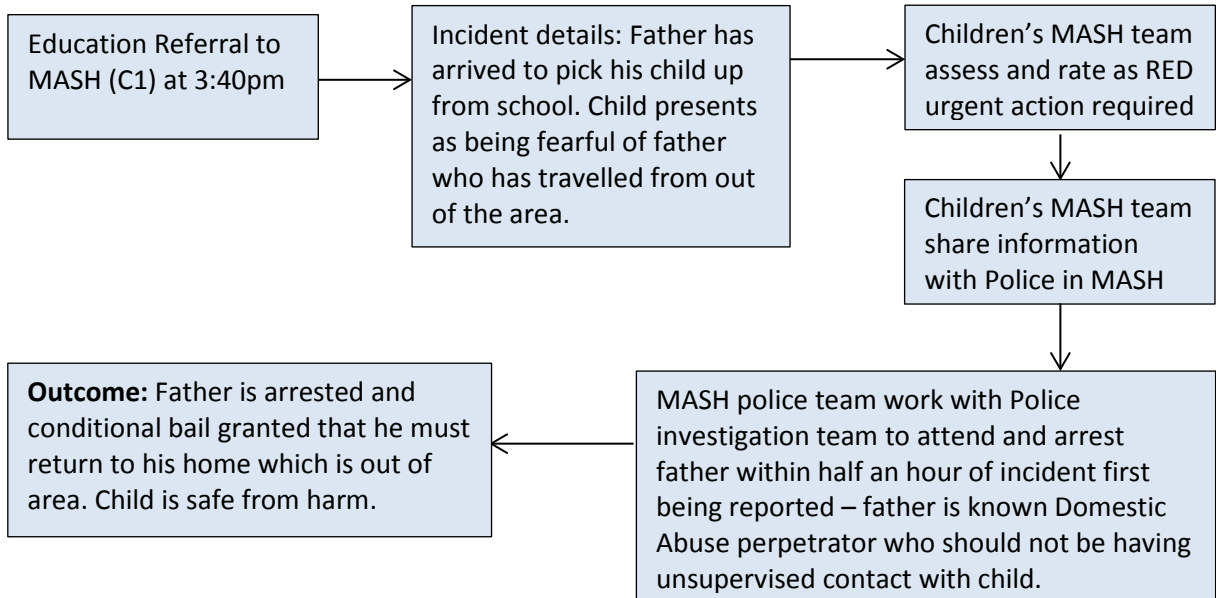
Education Referral to MASH (C1) at 3:40pm

Incident details: Father has arrived to pick his child up from school. Child presents as being fearful of father who has travelled from out of the area.

Children's MASH team assess and rate as RED urgent action required

Children's MASH team share information with Police in MASH

MASH police team work with Police investigation team to attend and arrest father within half an hour of incident first being reported – father is known Domestic Abuse perpetrator who should not be having unsupervised contact with child.

**Outcome:** Father is arrested and conditional bail granted that he must return to his home which is out of area. Child is safe from harm.